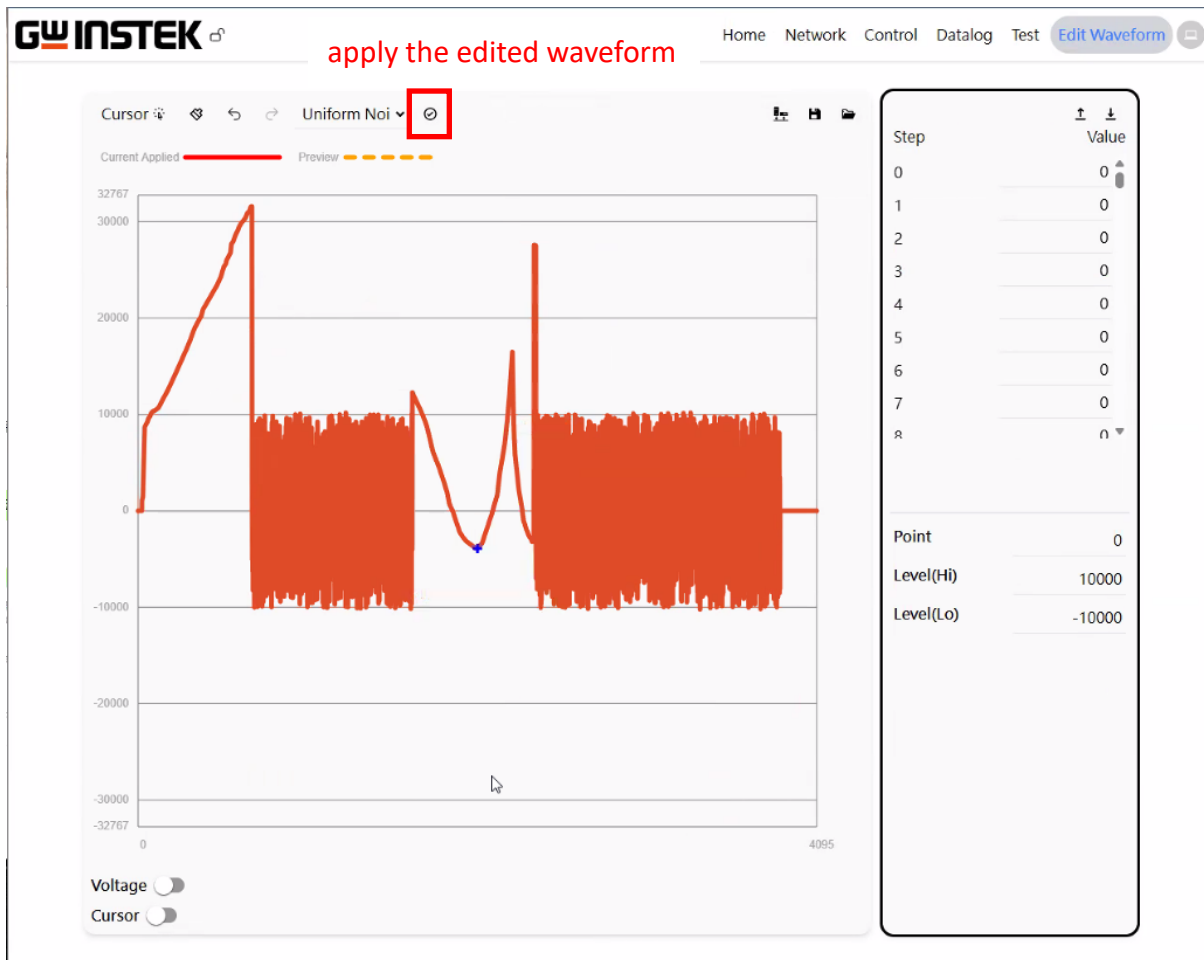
GW INSTEK

Home Network Control Datalog Test Edit Waveform

apply the edited waveform

Cursor Uniform Noi

Current Applied Preview

32767
30000
20000
10000
0
-10000
-20000
-30000
-32767

0 4095

Voltage
Cursor

Step Value
0 0
1 0
2 0
3 0
4 0
5 0
6 0
7 0
8 0

Point 0
Level(Hi) 10000
Level(Lo) -10000